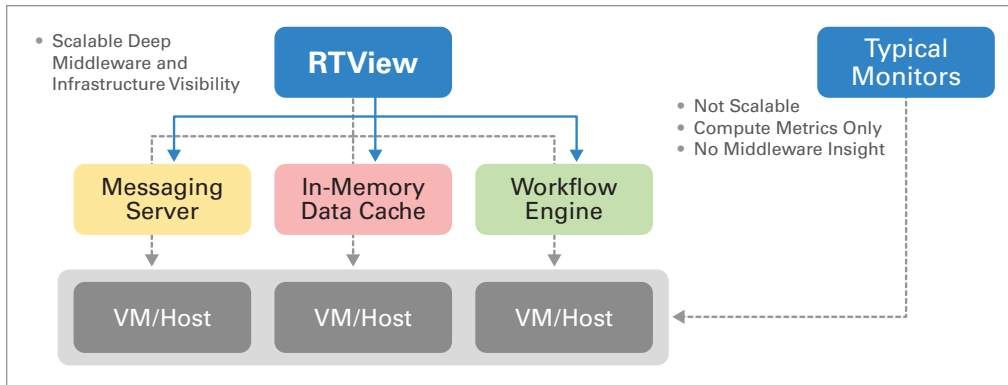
• Scalable Deep Middleware and Infrastructure Visibility

RTView

Typical Monitors

• Not Scalable
• Compute Metrics Only
• No Middleware Insight

Messaging Server

In-Memory Data Cache

Workflow Engine

VM/Host

VM/Host

VM/Host